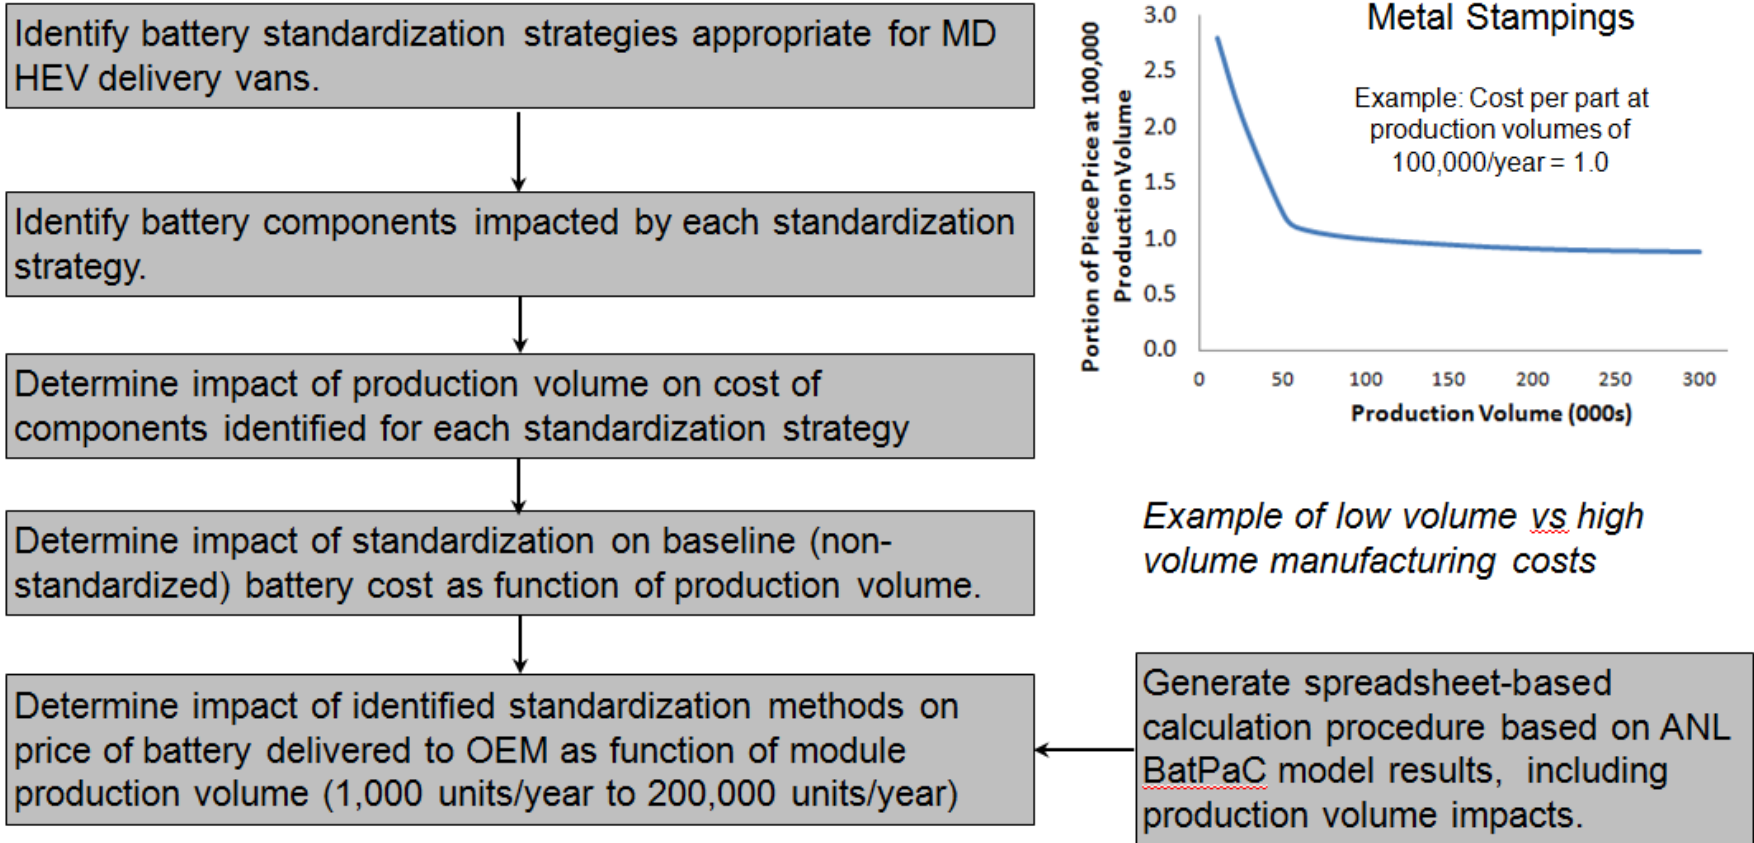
Identify battery standardization strategies appropriate for MD HEV delivery vans.

Identify battery components impacted by each standardization strategy.

Determine impact of production volume on cost of components identified for each standardization strategy

Determine impact of standardization on baseline (non-standardized) battery cost as function of production volume.

Determine impact of identified standardization methods on price of battery delivered to OEM as function of module production volume (1,000 units/year to 200,000 units/year)

Metal Stampings

Example: Cost per part at production volumes of 100,000/year = 1.0

Portion of Piece Price at 100,000 Production Volume

3.0
2.5
2.0
1.5
1.0
0.5
0.0

0 50 100 150 200 250 300

Production Volume (000s)

Example of low volume vs high volume manufacturing costs

Generate spreadsheet-based calculation procedure based on ANL BatPaC model results, including production volume impacts.